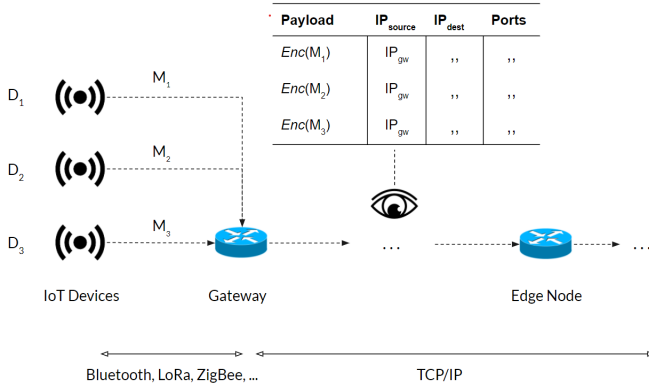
| Payload | $IP_{source}$ | $IP_{dest}$ | Ports |
|---|---|---|---|
| $Enc(M_1)$ | $IP_{gw}$ | ,, | ,, |
| $Enc(M_2)$ | $IP_{gw}$ | ,, | ,, |
| $Enc(M_3)$ | $IP_{gw}$ | ,, | ,, |

$D_1$

$M_1$

$D_2$

$M_2$

$D_3$

$M_3$

...

...

IoT Devices

Gateway

Edge Node

Bluetooth, LoRa, ZigBee, ...

TCP/IP